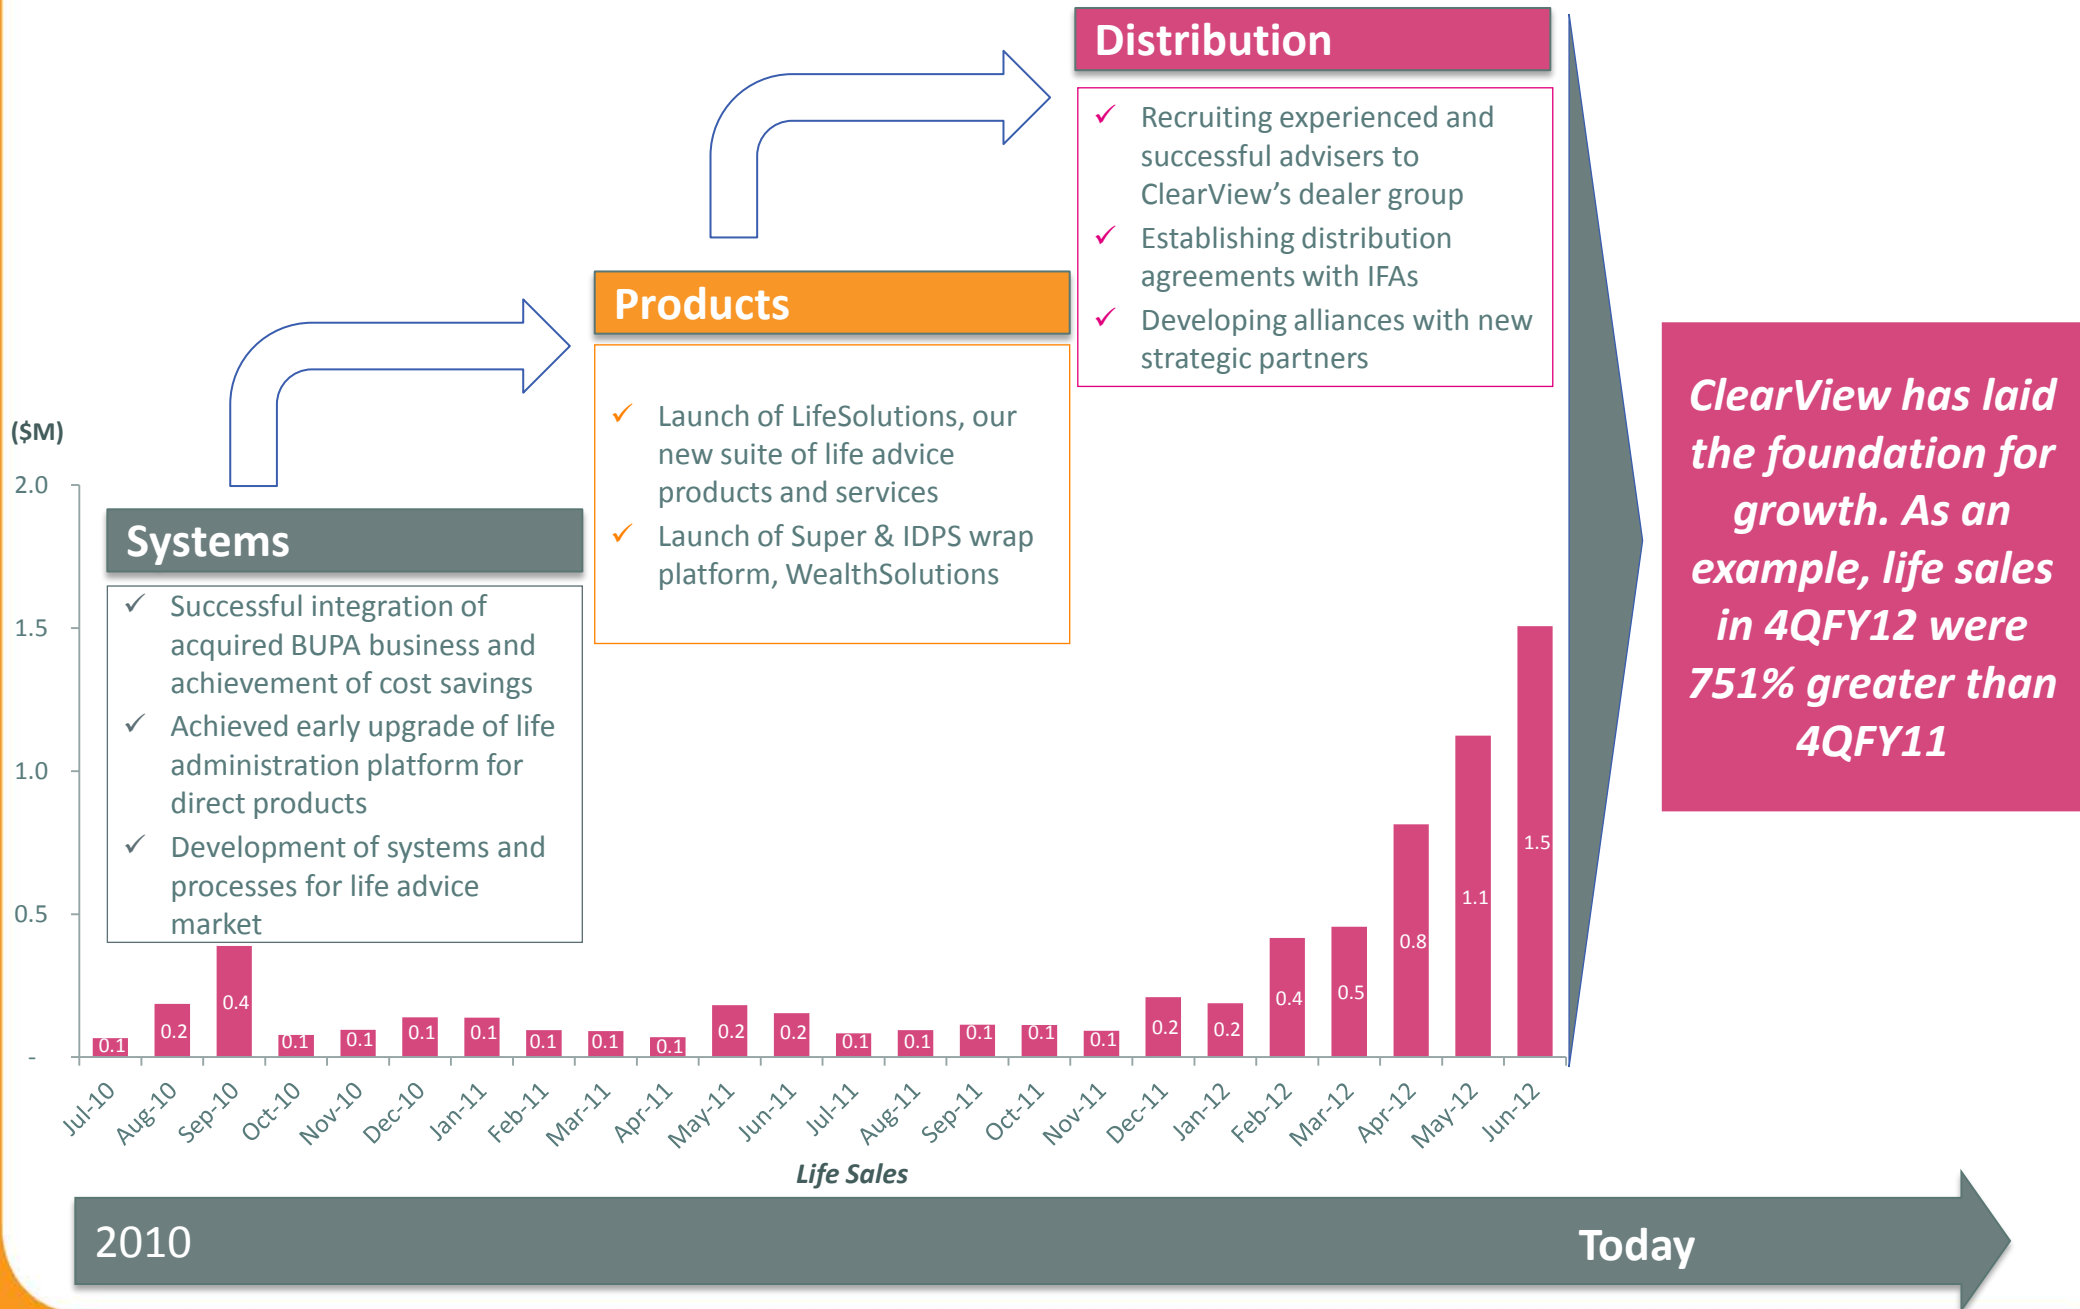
Distribution

✓ Recruiting experienced and successful advisers to ClearView's dealer group
✓ Establishing distribution agreements with IFAs
✓ Developing alliances with new strategic partners

Products

✓ Launch of LifeSolutions, our new suite of life advice products and services
✓ Launch of Super & IDPS wrap platform, WealthSolutions

Systems

✓ Successful integration of acquired BUPA business and achievement of cost savings
✓ Achieved early upgrade of life administration platform for direct products
✓ Development of systems and processes for life advice market

ClearView has laid the foundation for growth. As an example, life sales in 4QFY12 were 751% greater than 4QFY11

($M)
2.0
1.5
1.0
0.5
-

| Jul-10 | Aug-10 | Sep-10 | Oct-10 | Nov-10 | Dec-10 | Jan-11 | Feb-11 | Mar-11 | Apr-11 | May-11 | Jun-11 | Jul-11 | Aug-11 | Sep-11 | Oct-11 | Nov-11 | Dec-11 | Jan-12 | Feb-12 | Mar-12 | Apr-12 | May-12 | Jun-12 |
|---|---|---|---|---|---|---|---|---|---|---|---|---|---|---|---|---|---|---|---|---|---|---|---|
| 0.1 | 0.2 | 0.4 | 0.1 | 0.1 | 0.1 | 0.1 | 0.1 | 0.1 | 0.1 | 0.2 | 0.2 | 0.1 | 0.1 | 0.1 | 0.1 | 0.1 | 0.2 | 0.2 | 0.4 | 0.5 | 0.8 | 1.1 | 1.5 |

Life Sales

2010
Today